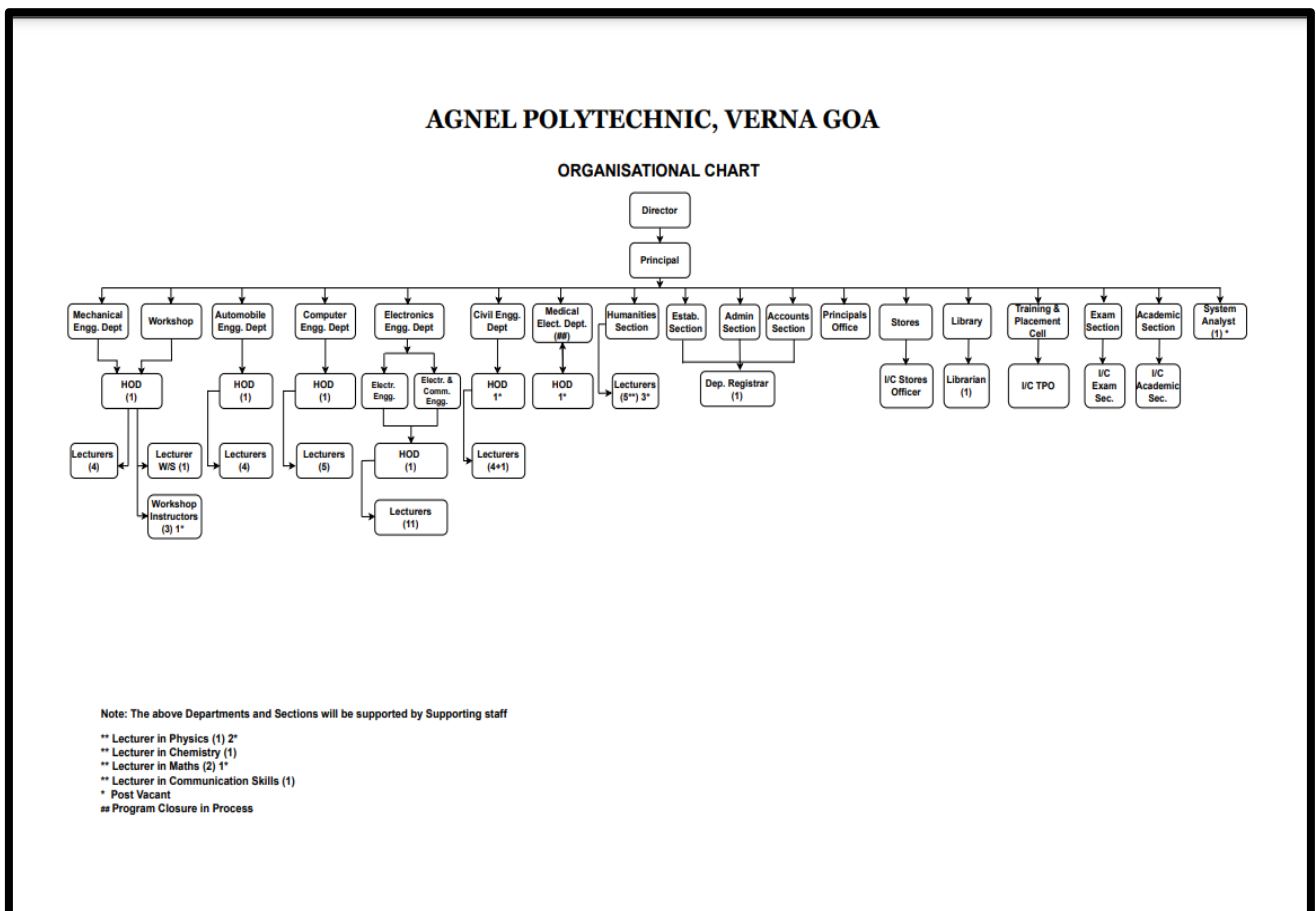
AGNEL POLYTECHNIC, VERNA GOA

ORGANISATIONAL CHART

Director

Principal

Mechanical Engg. Dept

Workshop

Automobile Engg. Dept

Computer Engg. Dept

Electronics Engg. Dept

Civil Engg. Dept

Medical Elect. Dept. (##)

Humanities Section

Estab. Section

Admin Section

Accounts Section

Principals Office

Stores

Library

Training & Placement Cell

Exam Section

Academic Section

System Analyst (1) *

HOD (1)

HOD (1)

HOD (1)

Electr. Engg.

Electr. & Comm. Engg.

HOD 1*

HOD 1*

Lecturers (5**) 3*

Dep. Registrar (1)

I/C Stores Officer

Librarian (1)

I/C TPO

I/C Exam Sec.

I/C Academic Sec.

Lecturers (4)

Lecturer W/S (1)

Lecturers (4)

Lecturers (5)

HOD (1)

Lecturers (4+1)

Workshop Instructors (3) 1*

Lecturers (11)

Note: The above Departments and Sections will be supported by Supporting staff

** Lecturer in Physics (1) 2*
** Lecturer in Chemistry (1)
** Lecturer in Maths (2) 1*
** Lecturer in Communication Skills (1)
* Post Vacant
## Program Closure in Process